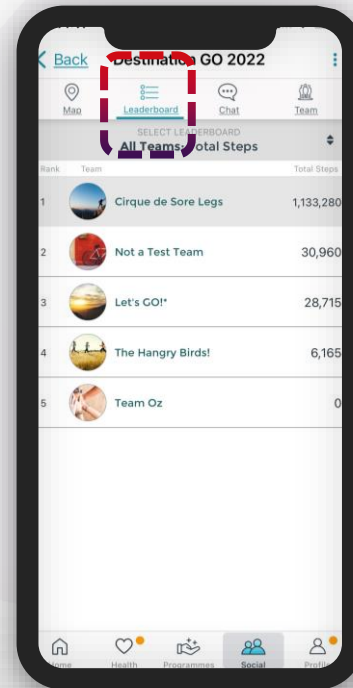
Back Destination GO 2022

Map Leaderboard Chat Team

SELECT LEADERBOARD
All Teams Total Steps

| Rank | Team | Total Steps |
|---|---|---|
| 1 | Cirque de Sore Legs | 1,133,280 |
| 2 | Not a Test Team | 30,960 |
| 3 | Let's GO!* | 28,715 |
| 4 | The Hangry Birds! | 6,165 |
| 5 | Team Oz | 0 |

Home Health Programmes Social Profile